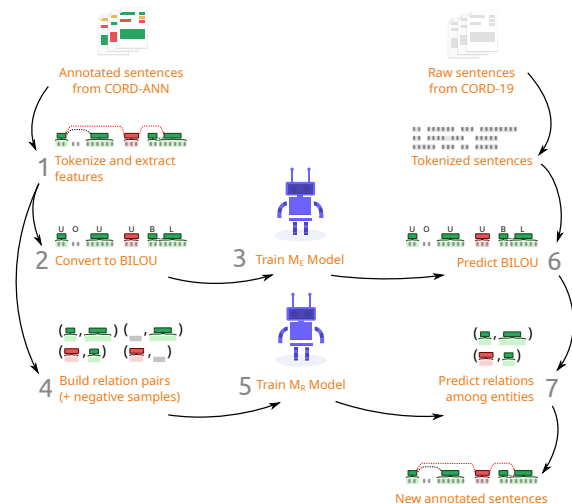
Annotated sentences from CORD-ANN

Raw sentences from CORD-19

1 Tokenize and extract features

Tokenized sentences

U O U U B L

2 Convert to BILOU

3 Train $M_E$ Model

U O U U B L

Predict BILOU 6

4 Build relation pairs (+ negative samples)

5 Train $M_R$ Model

Predict relations among entities 7

New annotated sentences